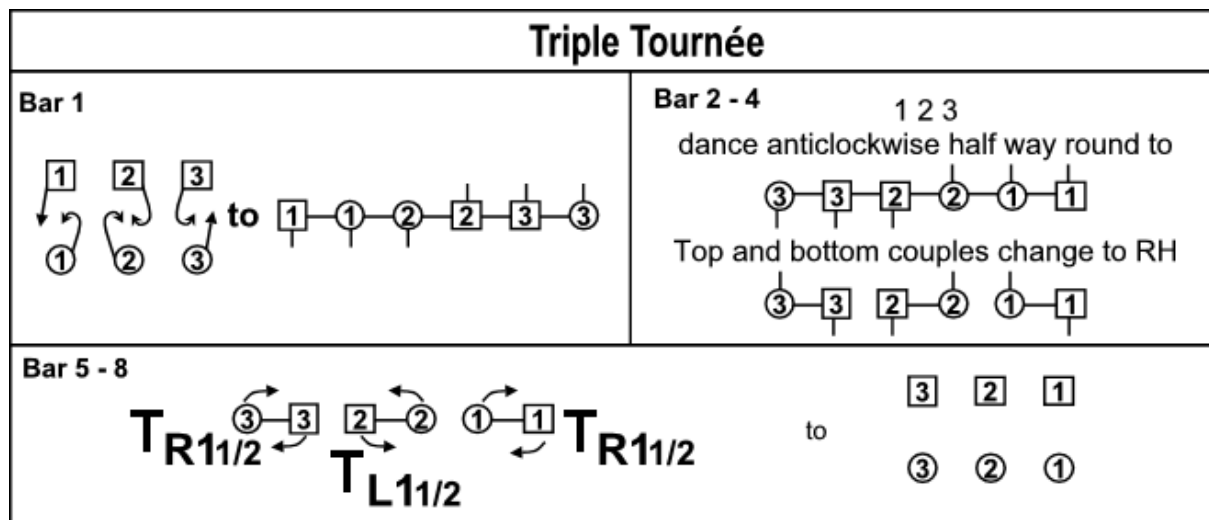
Triple Tournée

Bar 1

1 2 3
① ② ③
to 1 ① ② 2 3 ③

Bar 2 - 4

1 2 3
dance anticlockwise half way round to
③ 3 2 ② ① 1
Top and bottom couples change to RH
③ 3 2 ② ① 1

Bar 5 - 8

$T_{R1 1/2}$ ③ 3 2 ② $T_{L1 1/2}$ ① 1 $T_{R1 1/2}$

to

3 2 1
③ ② ①